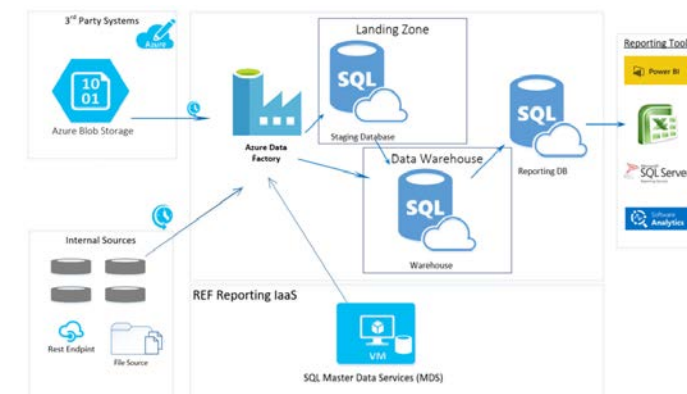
3rd Party Systems

Azure

10
01

Azure Blob Storage

Azure Data Factory

Landing Zone

SQL

Staging Database

Data Warehouse

SQL

Warehouse

SQL

Reporting DB

Reporting Tool

Power BI

SQL Serve

Software Analytics

Internal Sources

Rest Endpoint

File Source

REF Reporting IaaS

VM

SQL Master Data Services (MDS)